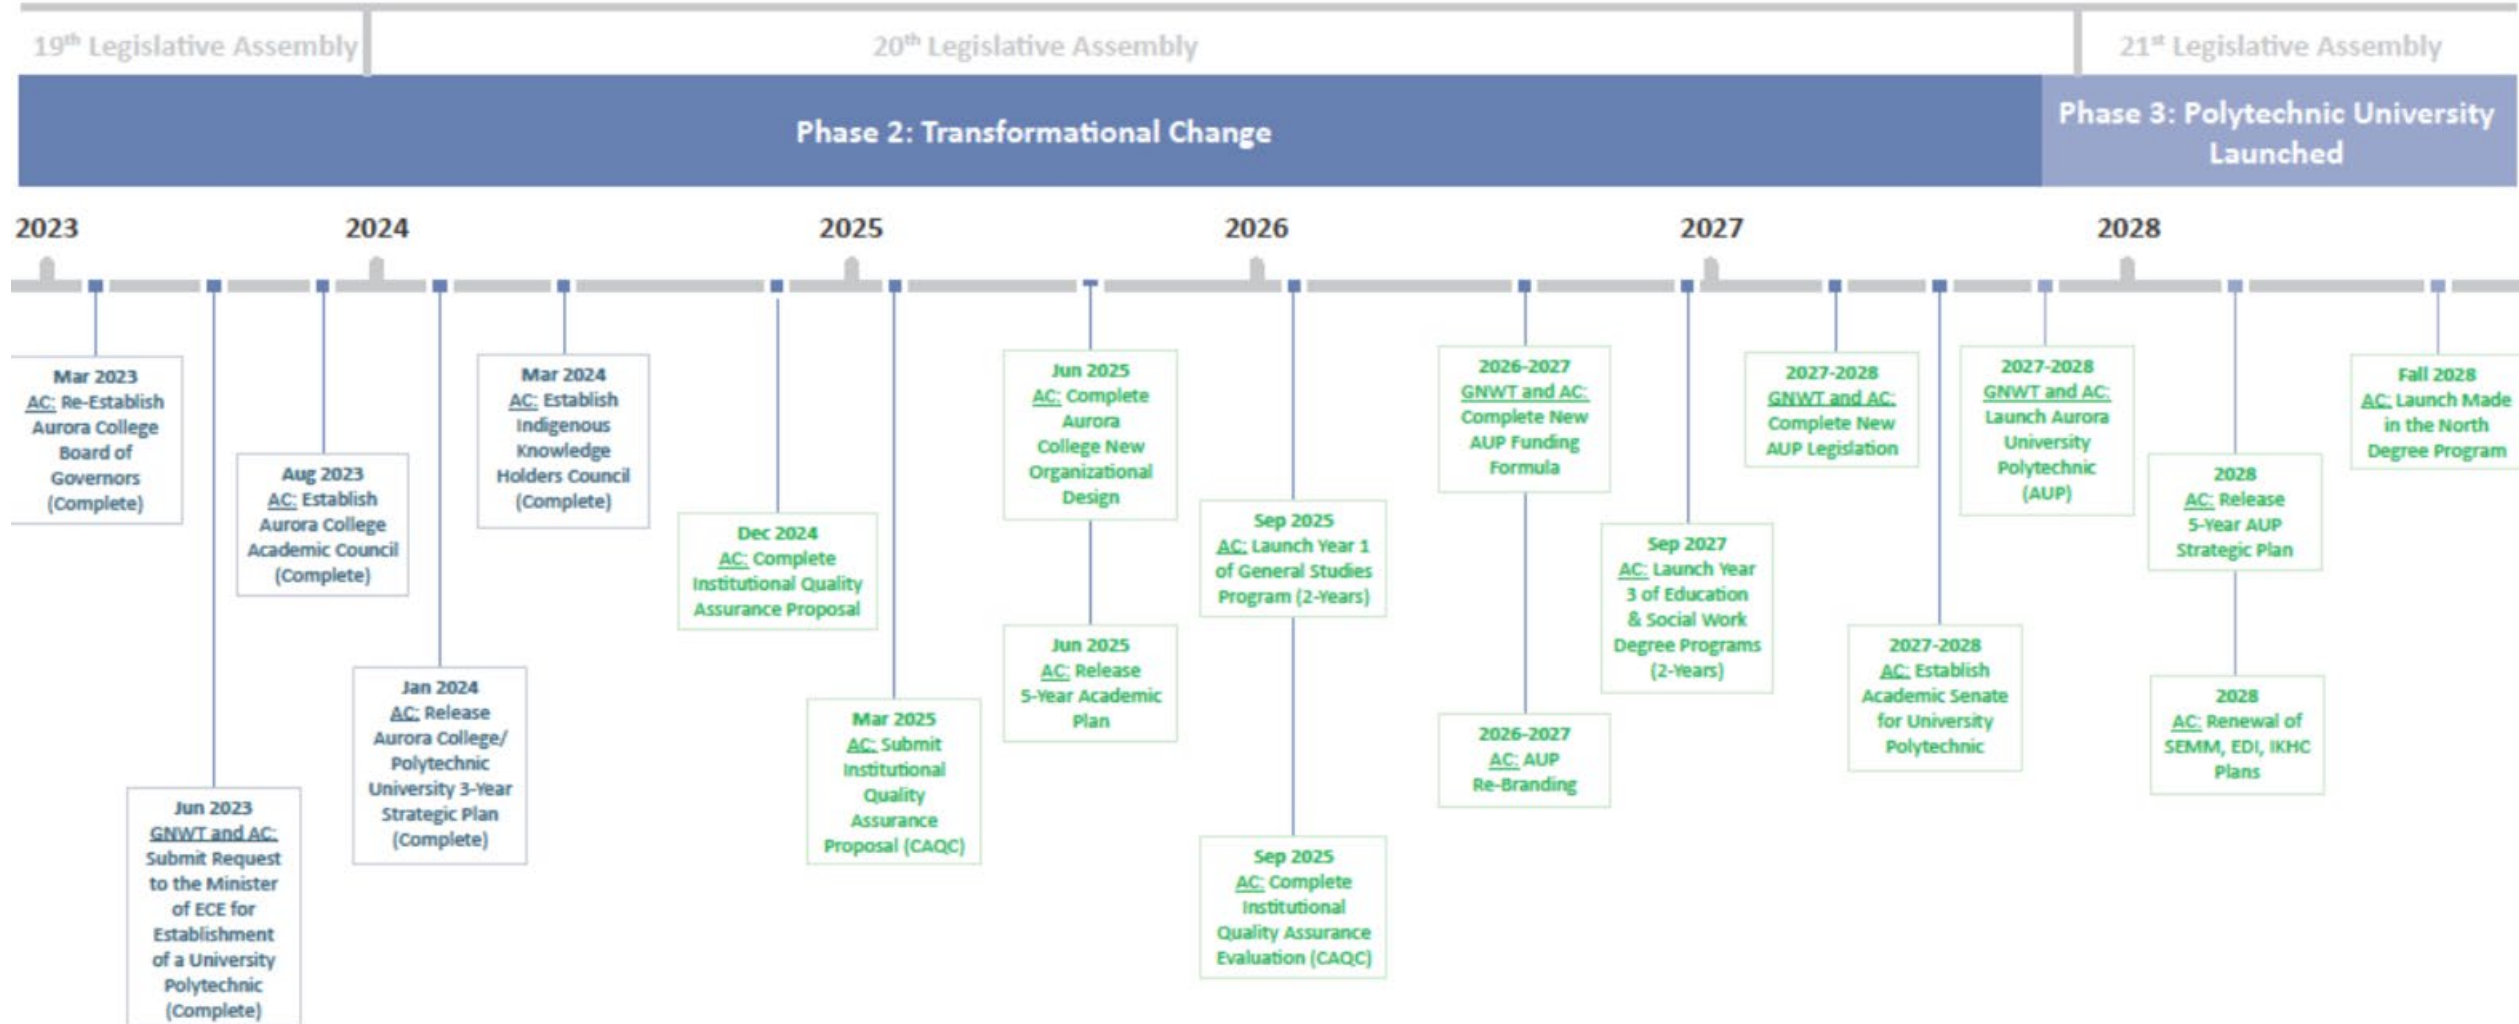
$19^{th}$ Legislative Assembly

$20^{th}$ Legislative Assembly

$21^{st}$ Legislative Assembly

Phase 2: Transformational Change

Phase 3: Polytechnic University Launched

2023

2024

2025

2026

2027

2028

Mar 2023
AC: Re-Establish Aurora College Board of Governors (Complete)

Jun 2023
GNWT and AC: Submit Request to the Minister of ECE for Establishment of a University Polytechnic (Complete)

Aug 2023
AC: Establish Aurora College Academic Council (Complete)

Jan 2024
AC: Release Aurora College/ Polytechnic University 3-Year Strategic Plan (Complete)

Mar 2024
AC: Establish Indigenous Knowledge Holders Council (Complete)

Dec 2024
AC: Complete Institutional Quality Assurance Proposal

Mar 2025
AC: Submit Institutional Quality Assurance Proposal (CAQC)

Jun 2025
AC: Complete Aurora College New Organizational Design

Jun 2025
AC: Release 5-Year Academic Plan

Sep 2025
AC: Launch Year 1 of General Studies Program (2-Years)

Sep 2025
AC: Complete Institutional Quality Assurance Evaluation (CAQC)

2026-2027
GNWT and AC: Complete New AUP Funding Formula

2026-2027
AC: AUP Re-Branding

Sep 2027
AC: Launch Year 3 of Education & Social Work Degree Programs (2-Years)

2027-2028
GNWT and AC: Complete New AUP Legislation

2027-2028
AC: Establish Academic Senate for University Polytechnic

2027-2028
GNWT and AC: Launch Aurora University Polytechnic (AUP)

2028
AC: Release 5-Year AUP Strategic Plan

2028
AC: Renewal of SEMM, EDI, IKHC Plans

Fall 2028
AC: Launch Made in the North Degree Program